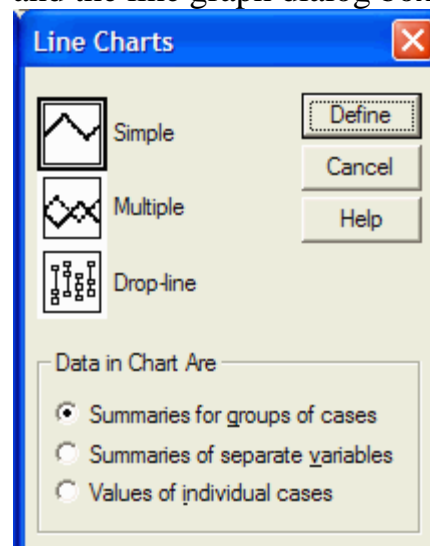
and the line graph dialog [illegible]

Line Charts

Simple

Multiple

Drop-line

Define

Cancel

Help

Data in Chart Are

Summaries for groups of cases

Summaries of separate variables

Values of individual cases